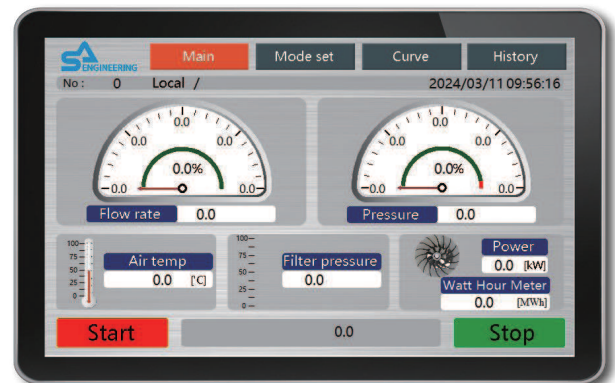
SA ENGINEERING

Main Mode set Curve History

No : 0 Local /

2024/03/11 09:56:16

0.0 0.0 0.0 0.0 0.0 0.0 0.0%

Flow rate 0.0

0.0 0.0 0.0 0.0 0.0 0.0 0.0%

Pressure 0.0

100 75 50 25 0

Air temp

0.0 [℃]

100 75 50 25 0

Filter pressure

0.0

Power

0.0 [kW]

Watt Hour Meter

0.0 [MWh]

Start

0.0

Stop